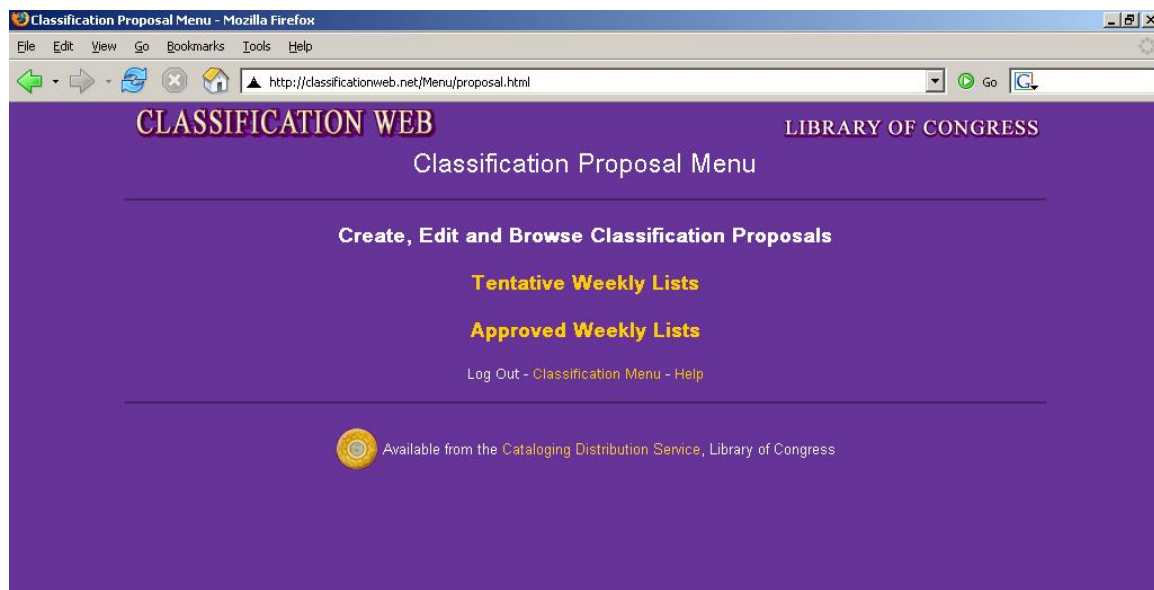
Classification Proposal Menu - Mozilla Firefox

File Edit View Go Bookmarks Tools Help

http://classificationweb.net/Menu/proposal.html

Go

CLASSIFICATION WEB

LIBRARY OF CONGRESS

Classification Proposal Menu

Create, Edit and Browse Classification Proposals

Tentative Weekly Lists

Approved Weekly Lists

Log Out - Classification Menu - Help

Available from the Cataloging Distribution Service, Library of Congress